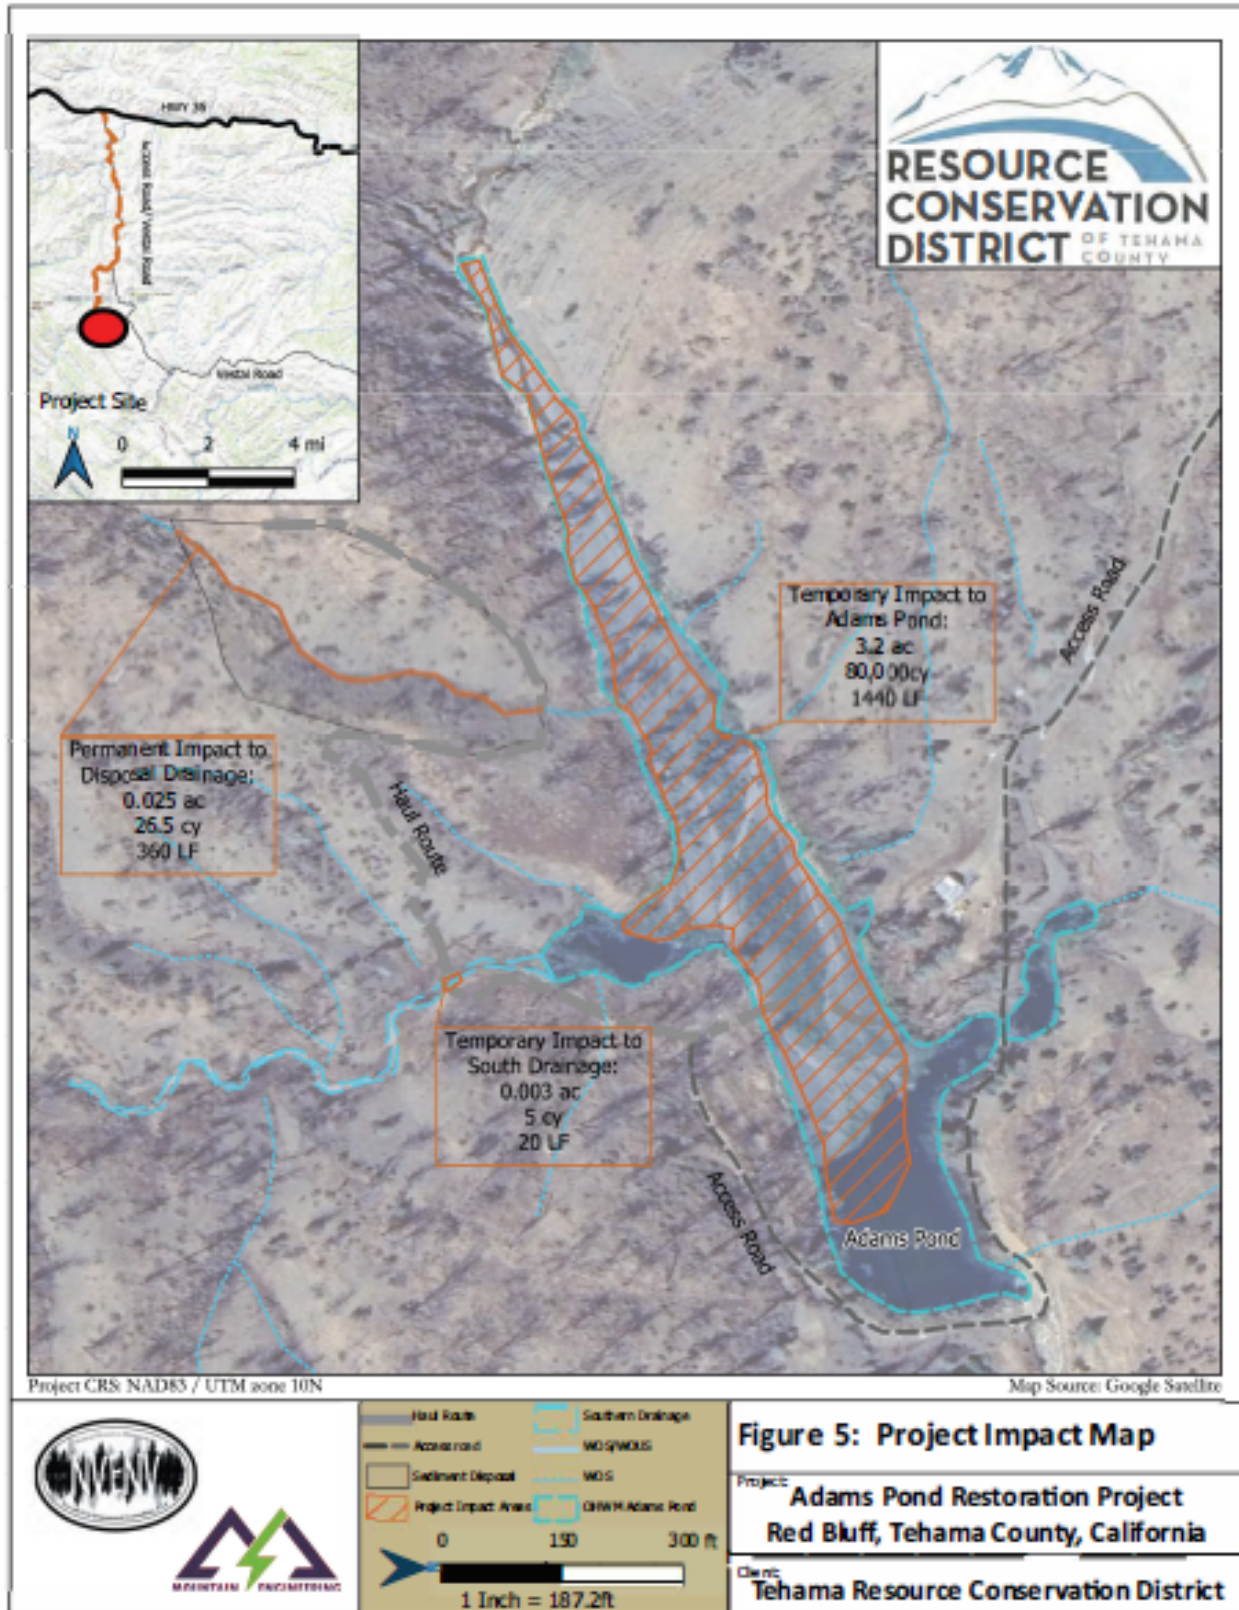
HWY 36

Access Road/ Vestal Road

Vestal Road

Project Site

N

0 2 4 mi

RESOURCE CONSERVATION DISTRICT OF TEHAMA COUNTY

Temporary Impact to Adams Pond:
3.2 ac
80,000cy
1440 LF

Access Road

Permanent Impact to Disposal Drainage:
0.025 ac
26.5 cy
360 LF

Haul Route

Temporary Impact to South Drainage:
0.003 ac
5 cy
20 LF

Access Road

Adams Pond

Project CRS: NAD83 / UTM zone 10N

Map Source: Google Satellite

MOUNTAIN ENGINEERING

Haul Route

Access road

Sediment Disposal

Project Impact Area

Southern Drainage

WOS/WOUS

WOS

OHWM Adams Pond

0 150 300 ft

1 Inch = 187.2ft

Figure 5: Project Impact Map

Project:
Adams Pond Restoration Project
Red Bluff, Tehama County, California

Client:
Tehama Resource Conservation District